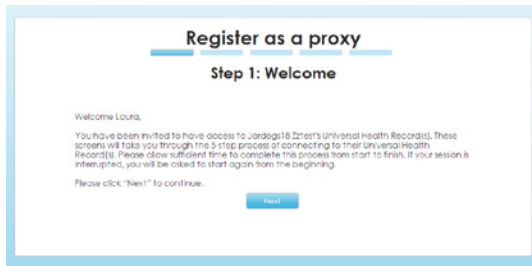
Register as a proxy

Step 1: Welcome

Welcome Laura,

You have been invited to have access to Jardogs18 Zztest's Universal Health Record(s). These screens will take you through the 5-step process of connecting to their Universal Health Record(s). Please allow sufficient time to complete this process from start to finish. If your session is interrupted, you will be asked to start again from the beginning.

Please click "Next" to continue.

Next